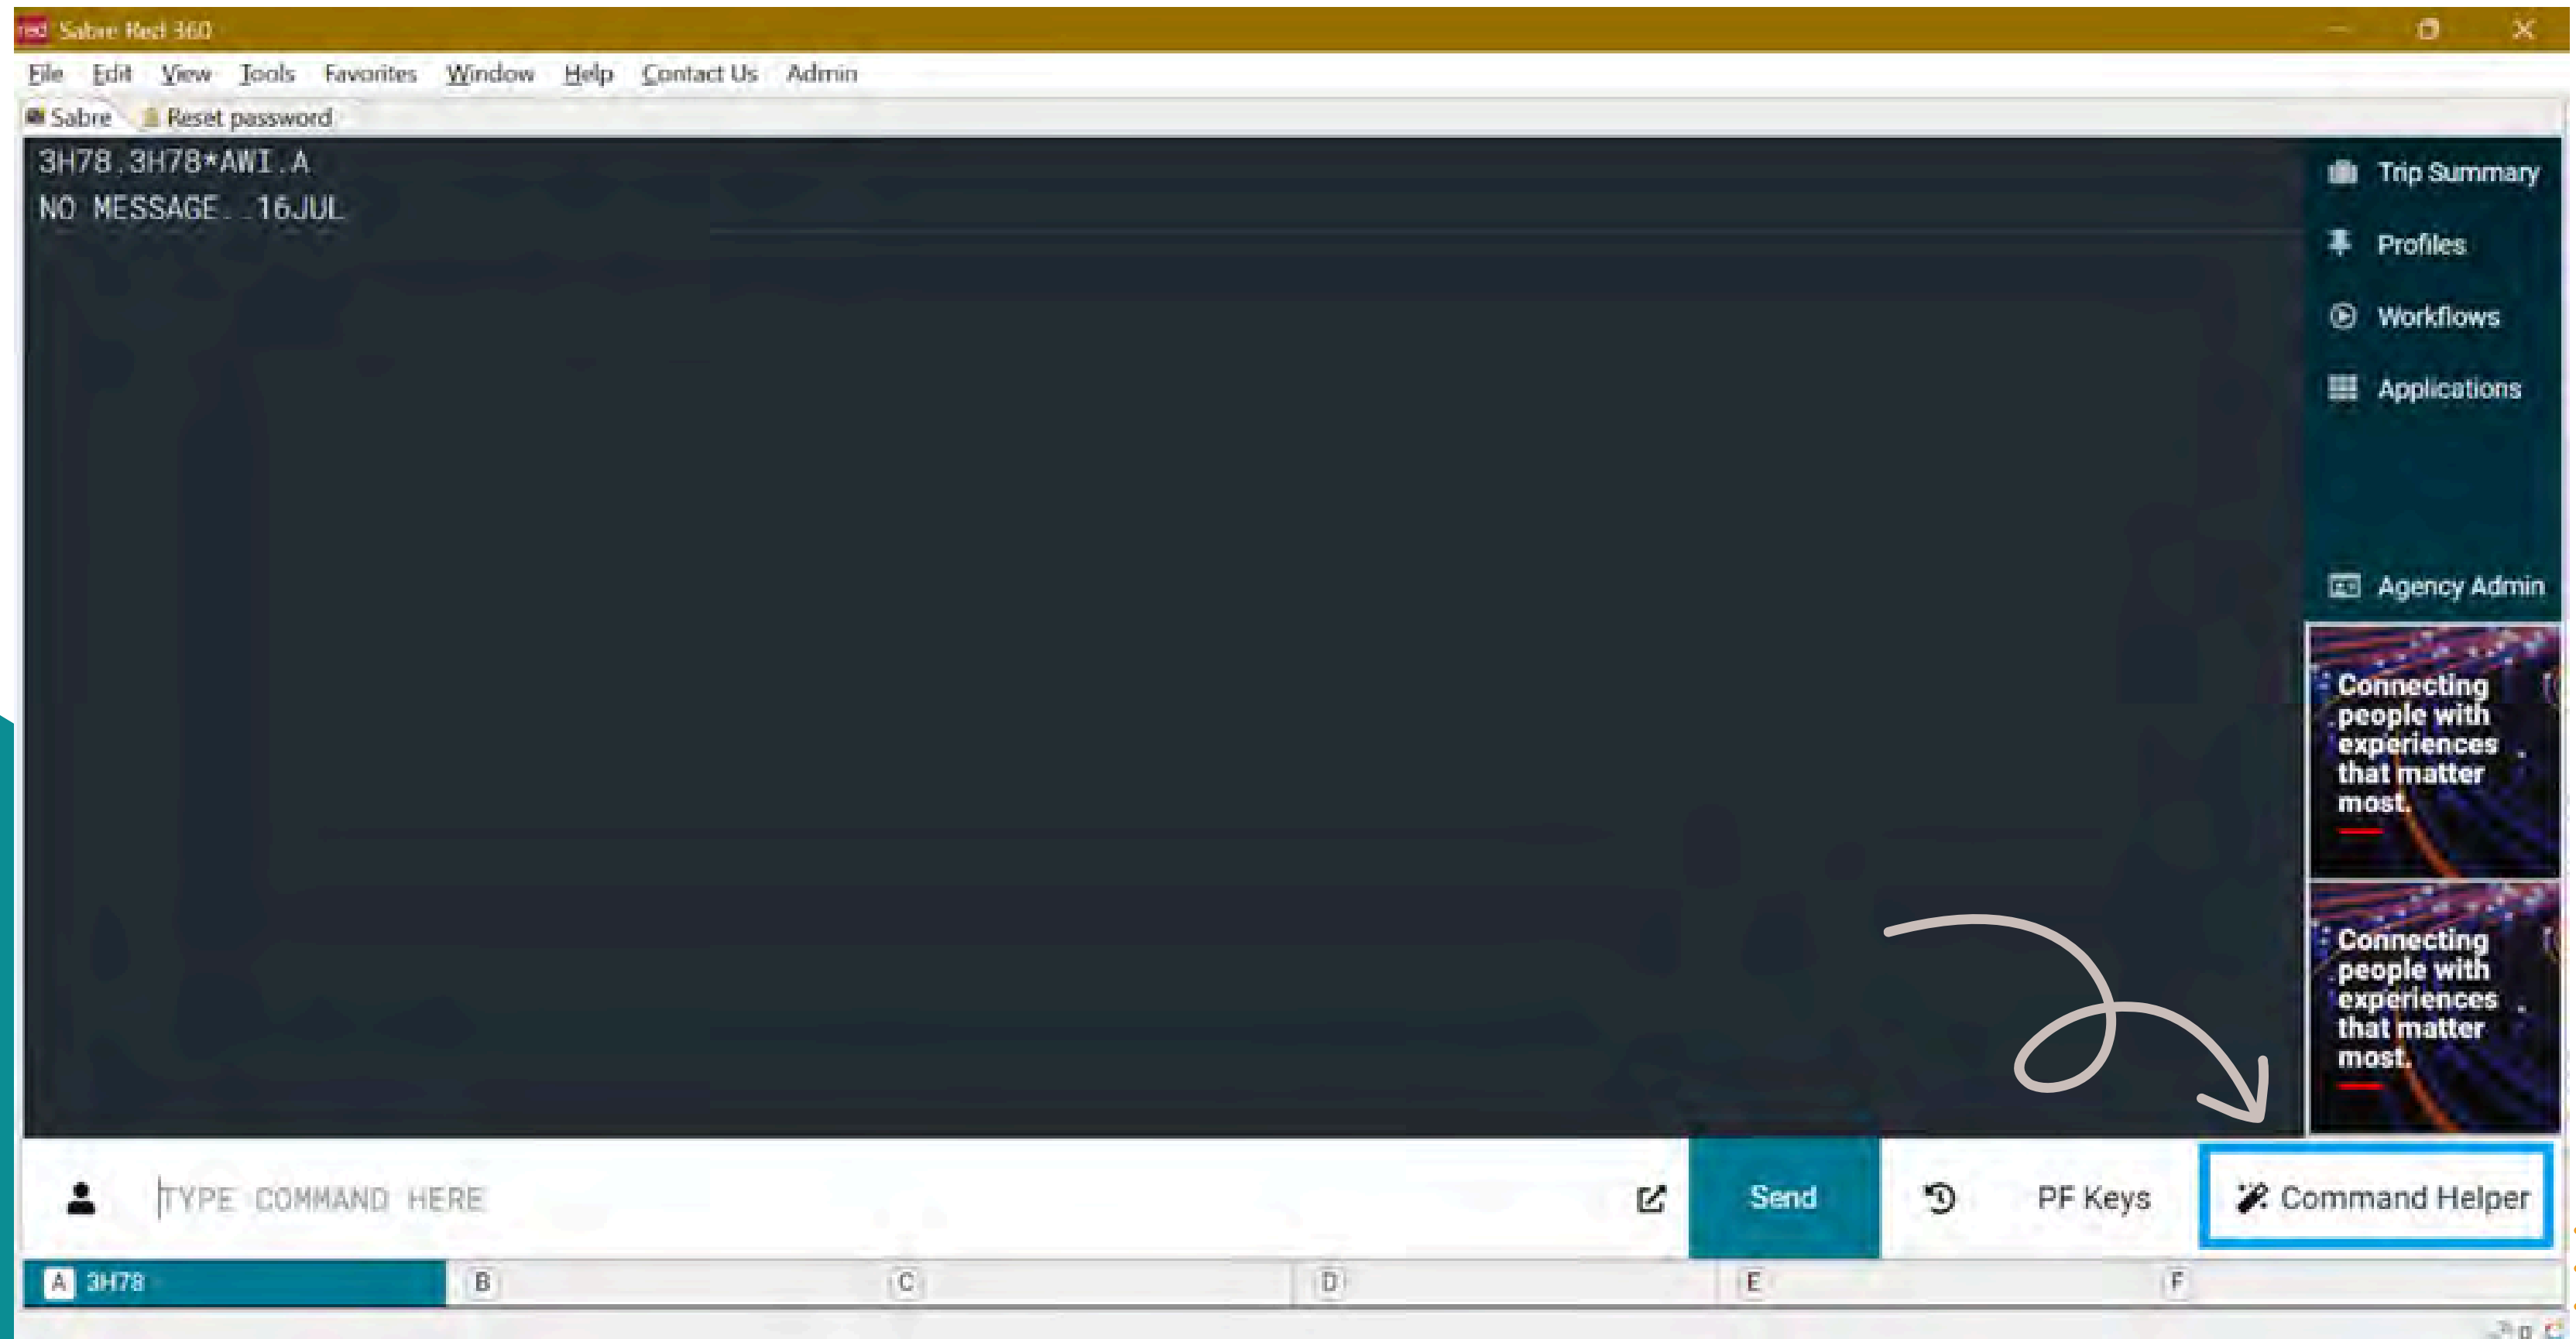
Sabre Red 360

File Edit View Tools Favorites Window Help Contact Us Admin

Sabre Reset password

3H78.3H78*AWI.A
NO MESSAGE..16JUL

Trip Summary
Profiles
Workflows
Applications
Agency Admin

Connecting people with experiences that matter most.

Connecting people with experiences that matter most.

TYPE COMMAND HERE

Send

PF Keys

Command Helper

A 3H78

B

C

D

E

F